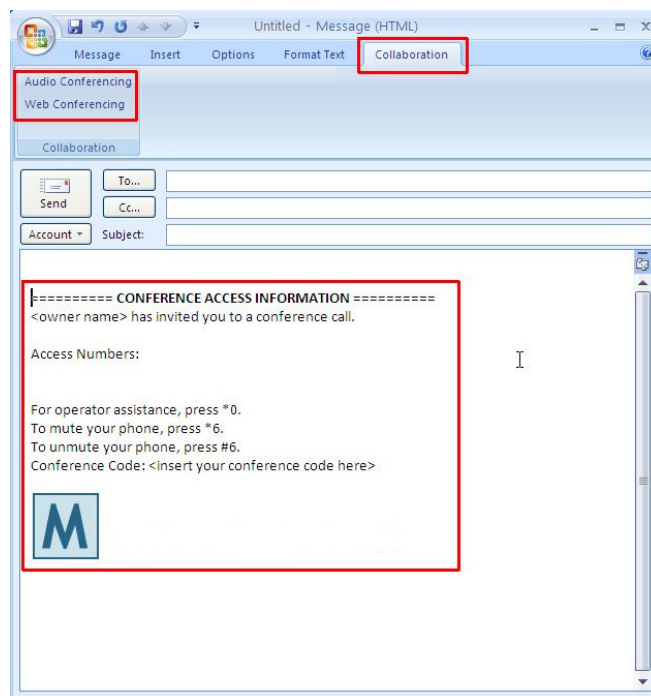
Untitled - Message (HTML)

Message Insert Options Format Text Collaboration

Audio Conferencing
Web Conferencing

Collaboration

Send To... Cc...

Account Subject:

========== CONFERENCE ACCESS INFORMATION ==========
<owner name> has invited you to a conference call.

Access Numbers:

For operator assistance, press *0.
To mute your phone, press *6.
To unmute your phone, press #6.
Conference Code: <insert your conference code here>

M